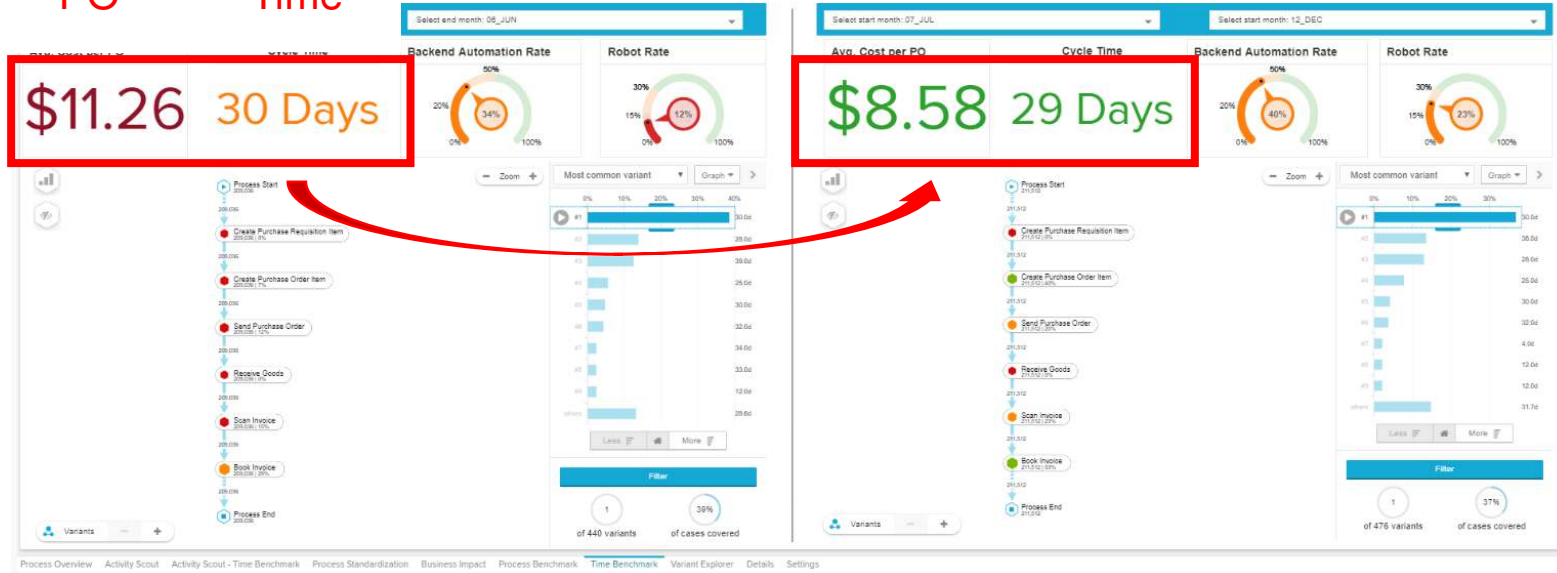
PO Time

Select end month: 06_JUN

Avg. Cost per PO Cycle Time Backend Automation Rate Robot Rate

$11.26 30 Days

50% 20% 34% 0% 100%

30% 15% 12% 0% 100%

Zoom

Most common variant Graph

0% 10% 20% 30% 40%

#1 30.0d
#2 28.0d
#3 39.0d
#4 25.0d
#5 30.0d
#6 32.0d
#7 34.0d
#8 33.0d
#9 12.0d
others 29.6d

Less More

Filter

1 of 440 variants

39% of cases covered

Process Start
Create Purchase Requisition Item
Create Purchase Order Item
Send Purchase Order
Receive Goods
Scan Invoice
Book Invoice
Process End

Variants

Select start month: 07_JUL

Select start month: 12_DEC

Avg. Cost per PO Cycle Time Backend Automation Rate Robot Rate

$8.58 29 Days

50% 20% 40% 0% 100%

30% 15% 23% 0% 100%

Zoom

Most common variant Graph

0% 10% 20% 30%

#1 30.0d
#2 36.0d
#3 28.0d
#4 25.0d
#5 30.0d
#6 32.0d
#7 4.0d
#8 12.0d
#9 12.0d
others 31.7d

Less More

Filter

1 of 476 variants

37% of cases covered

Process Start
Create Purchase Requisition Item
Create Purchase Order Item
Send Purchase Order
Receive Goods
Scan Invoice
Book Invoice
Process End

Variants

Process Overview Activity Scout Activity Scout - Time Benchmark Process Standardization Business Impact Process Benchmark Time Benchmark Variant Explorer Details Settings